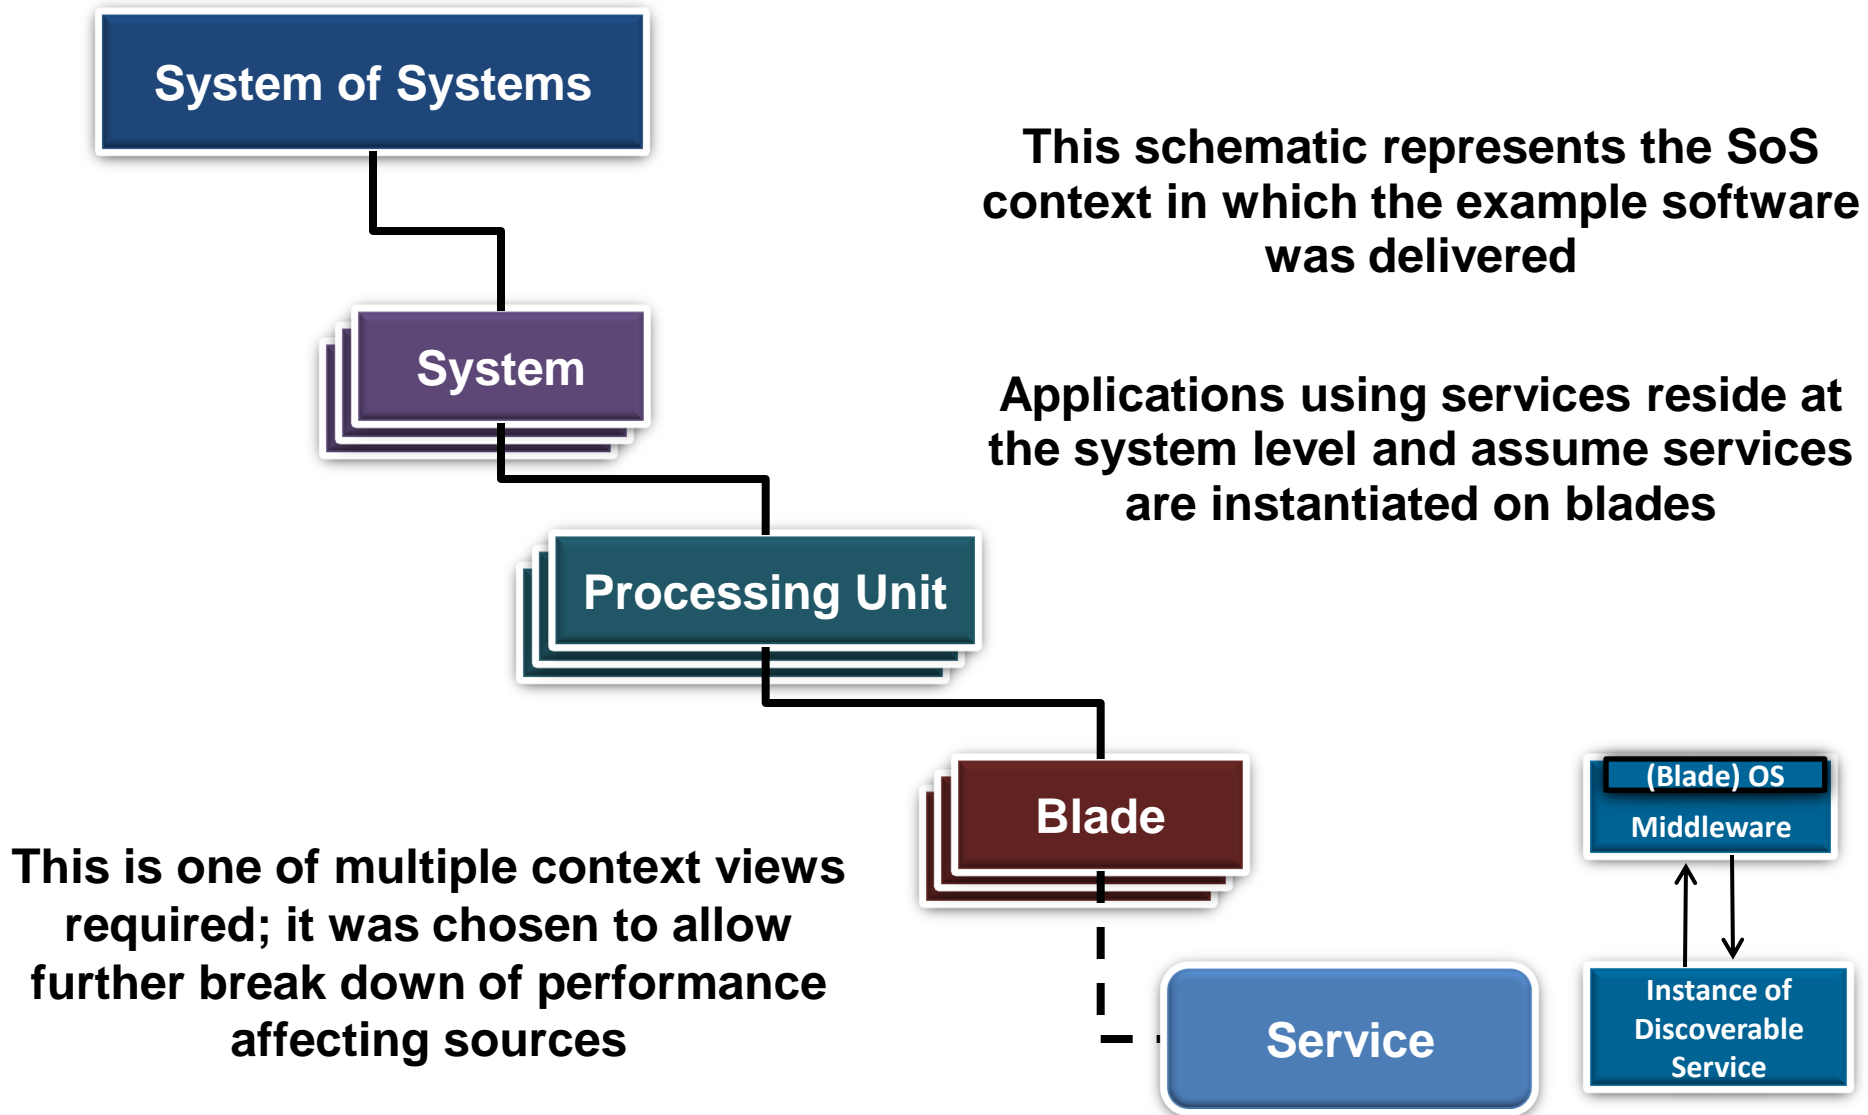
System of Systems

This schematic represents the SoS context in which the example software was delivered

System

Applications using services reside at the system level and assume services are instantiated on blades

Processing Unit

Blade

(Blade) OS

Middleware

This is one of multiple context views required; it was chosen to allow further break down of performance affecting sources

Service

Instance of Discoverable Service